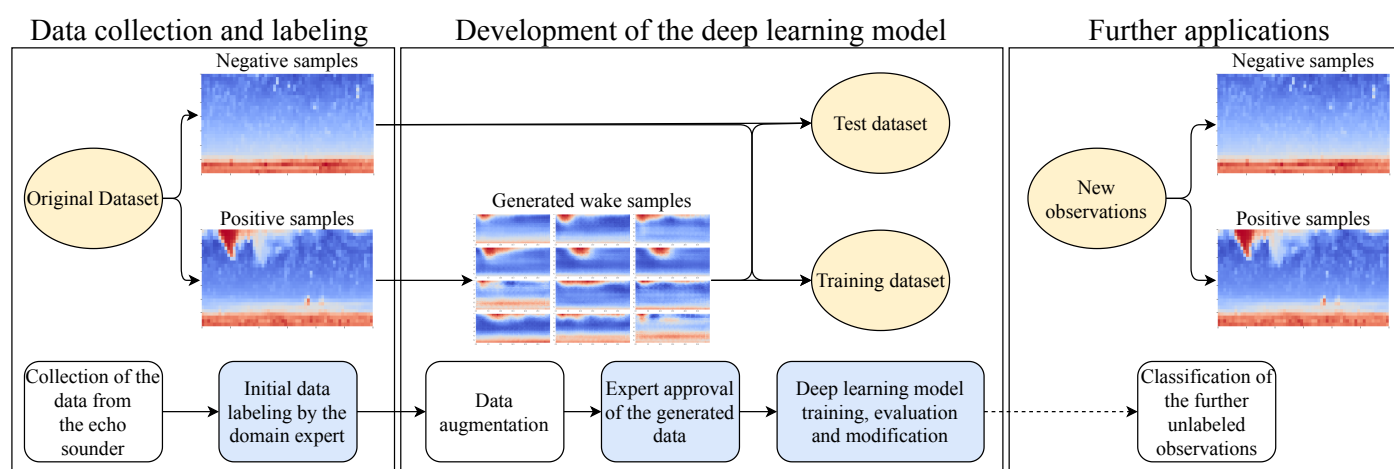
Data collection and labeling

Negative samples

Original Dataset

Positive samples

Collection of the data from the echo sounder

Initial data labeling by the domain expert

Development of the deep learning model

Generated wake samples

Test dataset

Training dataset

Data augmentation

Expert approval of the generated data

Deep learning model training, evaluation and modification

Further applications

Negative samples

New observations

Positive samples

Classification of the further unlabeled observations